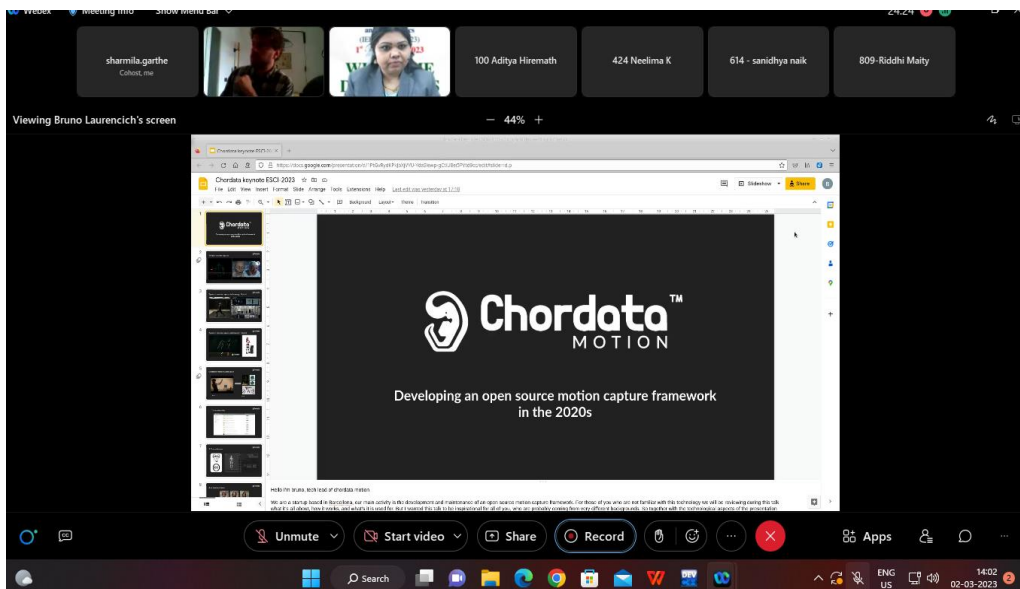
Webex Meeting info Show Menu Bar

24:24

sharmila.garthe
Cohost, me

100 Aditya Hiremath

424 Neelima K

614 - sanidhya naik

809-Riddhi Maity

Viewing Bruno Laurencich's screen

— 44% +

Chordata keynote ESCI 2023

Chordata keynote ESCI 2023
File Edit View Insert Format Slide Arrange Tools Extensions Help Last edit was yesterday at 17:18

Slideshow Share

Background Layout Theme Transition

Chordata™
MOTION

Developing an open source motion capture framework in the 2020s

Hello I'm bruno, tech lead of chordata motion

We are a startup based in Barcelona, our main activity is the development and maintenance of an open source motion capture framework. For those of you who are not familiar with this technology we will be reviewing during this talk what it's all about, how it works, and what's it used for. But I wanted this talk to be inspirational for all of you, who are probably coming from very different backgrounds. So together with the technological aspects of the presentation

Unmute Start video Share Record Apps

Search

ENG US 14:02 02-03-2023